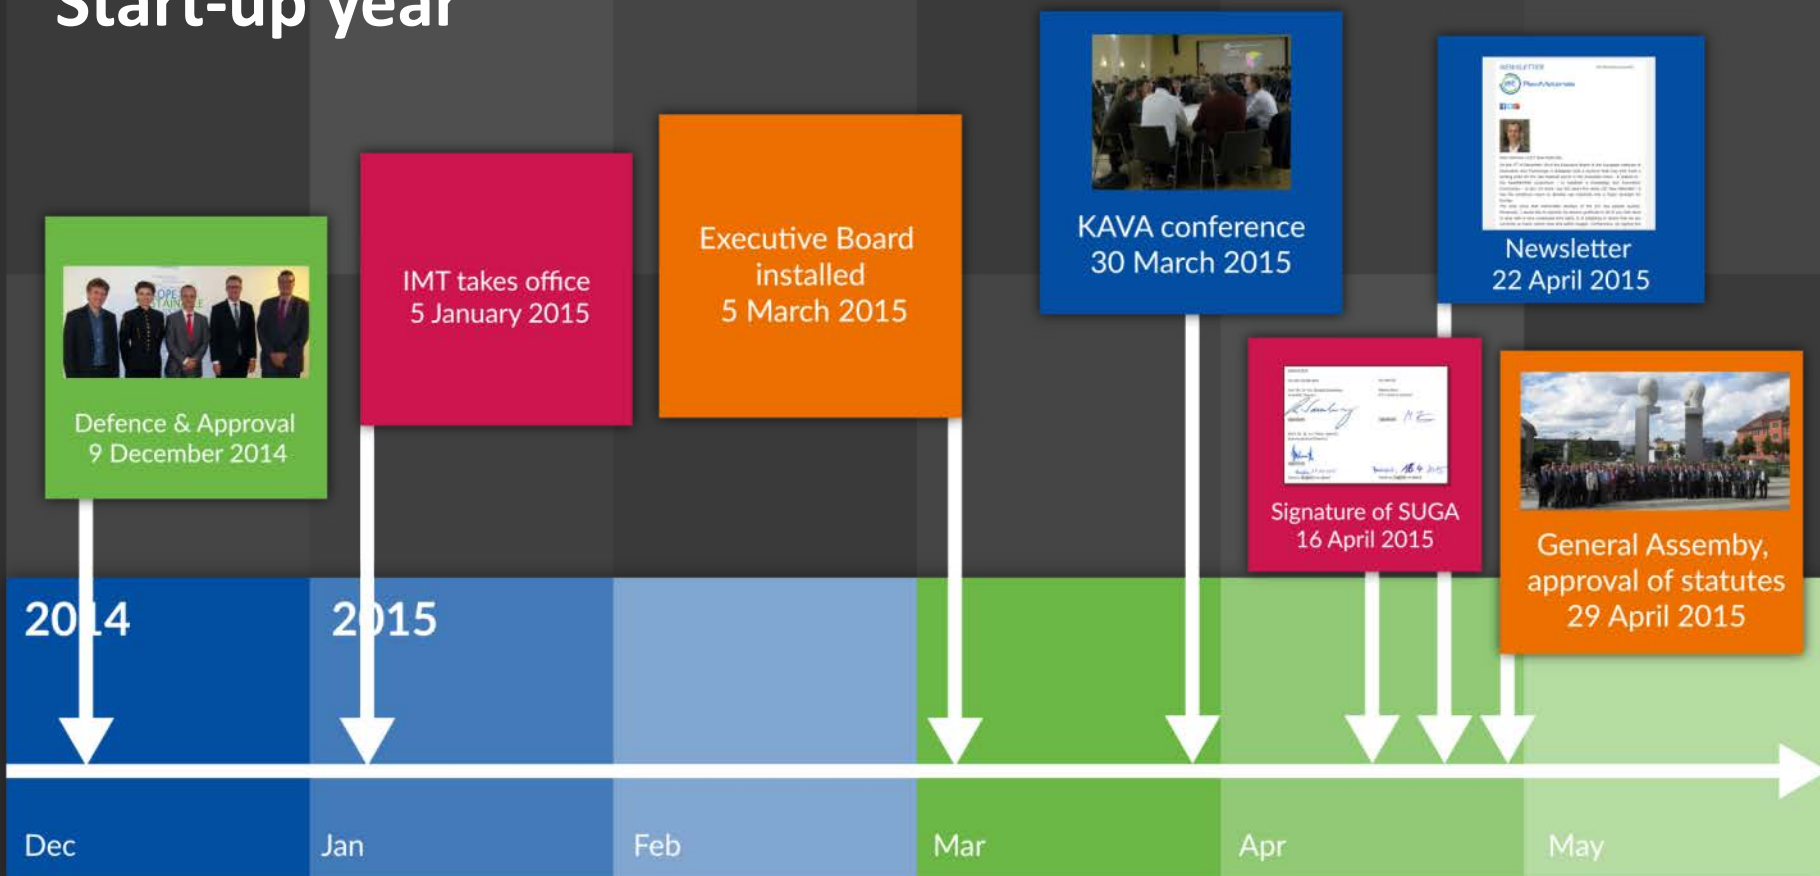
Start-up year

Defence & Approval
9 December 2014

IMT takes office
5 January 2015

Executive Board
installed
5 March 2015

KAVA conference
30 March 2015

Newsletter
22 April 2015

Signature of SUGA
16 April 2015

General Assemby,
approval of statutes
29 April 2015

2014

2015

Dec

Jan

Feb

Mar

Apr

May